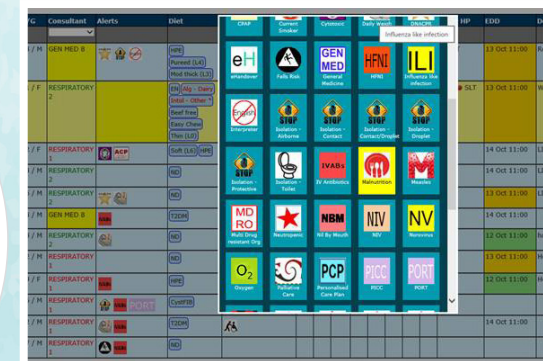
/G | Consultant | Alerts | Diet | HP | EDD

/ M GEN MED 8 HPE Pureed (L4) Mod thick (L3) 13 Oct 11:00

/ F RESPIRATORY 2 EN Alg - Dairy Intol - Other Beef free Easy Chew Thin (L0) SLT 13 Oct 11:00

/ F RESPIRATORY 1 ACP Soft (L6) HPE 14 Oct 11:00

/ M RESPIRATORY 2 ND 14 Oct 11:00

/ M RESPIRATORY 2 ND 13 Oct 11:00

/ M GEN MED 8 T2DM 14 Oct 11:00

/ M RESPIRATORY 2 ND 12 Oct 11:00

/ M RESPIRATORY 2 ND 14 Oct 11:00

/ F RESPIRATORY 1 HPE 14 Oct 11:00

/ F RESPIRATORY 1 CystFB 14 Oct 11:00

/ M RESPIRATORY T2DM 14 Oct 11:00

/ M RESPIRATORY ND 14 Oct 11:00

CPAP
Current Smoker
Cytotoxic
Daily Weigh
DNACPR
Influenza like infection

eH
eHandover
Falls Risk
GEN MED
General Medicine
HFNI
HFNI
ILI
Influenza like infection

English
Interpreter
STOP
Isolation - Airborne
STOP
Isolation - Contact
STOP
Isolation - Contact/Droplet
STOP
Isolation - Droplet

STOP
Isolation - Protective
Isolation - Toilet
IVABs
IV Antibiotics
Malnutrition
M
Measles

MD RO
Multi Drug resistant Org
Neutropenic
NBM
Nil By Mouth
NIV
NIV
NV
Norovirus

$O_2$
Oxygen
Palliative Care
PCP
Personalised Care Plan
PICC
PICC
PORT
PORT